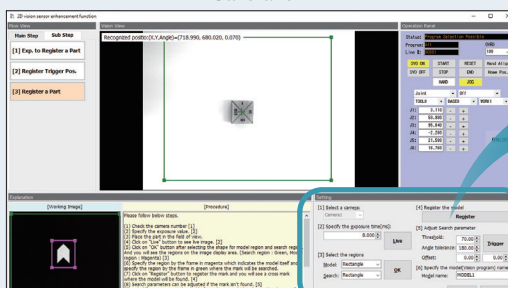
2D vision sensor enhancement function

Flow View
Main Step
Sub Step
[1] Exp. to Register a Part
[2] Register Trigger Pos.
[3] Register a Part

Vision View
Recognized positio:(X,Y,Angle)=(718.990, 680.020, 0.070)

Operation Panel
Status: Program Execution Possible
Program:
Line: 5
SVO ON
START
RESET
SVO OFF
STOP
END
HAND
JOG
Joint
TOOL0
BASE0
J1: 5.110
J2: 55.800
J3: 95.840
J4: -2.200
J5: 31.550
J6: 10.760

Explanation
[Working Image]
[Procedure]
Please follow below steps.
[1] Check the camera number [1]
[2] Specify the exposure value. [2]
[3] Place the part in the field of view.
[4] Click on "Live" button to see live image. [2]
[5] Click on "OK" button after selecting the shape for model region and search region.
And you will see the regions on the image display area. (Search region : Green, Model region : Magenta) [3]
[6] Specify the region in the frame in magenta which indicates the model itself and specify the region by the frame in green where the mark will be searched.
[7] Click on "Register" button to register the mark and you will see a cross mark where the model will be found. [4]
[8] Search parameters can be adjusted if the mark isn't found. [5]

Setting
[1] Select a camera:
Camera1
[2] Specify the exposure time(ms):
8.000
Live
[3] Select the regions
Model: Rectangle
Search: Rectangle
OK
[4] Register the model
Register
[5] Adjust Search parameter
Threshold: 70.00
Angle tolerance: 180.00
Offset: 0.00
Trigger
[6] Specify the model(vision program) name
Model name: MODEL1